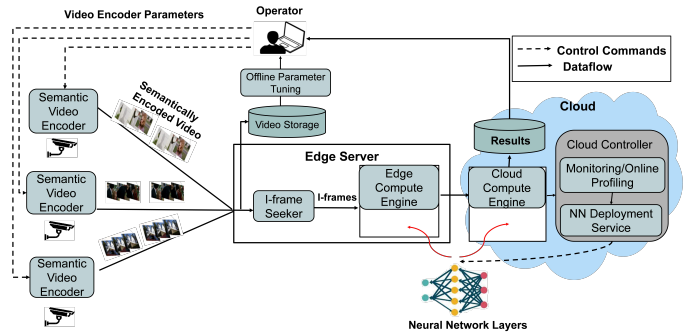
Video Encoder Parameters

Operator

Control Commands
Dataflow

Offline Parameter Tuning

Semantically Encoded Video

Semantic Video Encoder

Video Storage

Cloud

Results

Edge Server

Cloud Controller

Semantic Video Encoder

I-frame Seeker

I-frames

Edge Compute Engine

Cloud Compute Engine

Monitoring/Online Profiling

NN Deployment Service

Semantic Video Encoder

Neural Network Layers